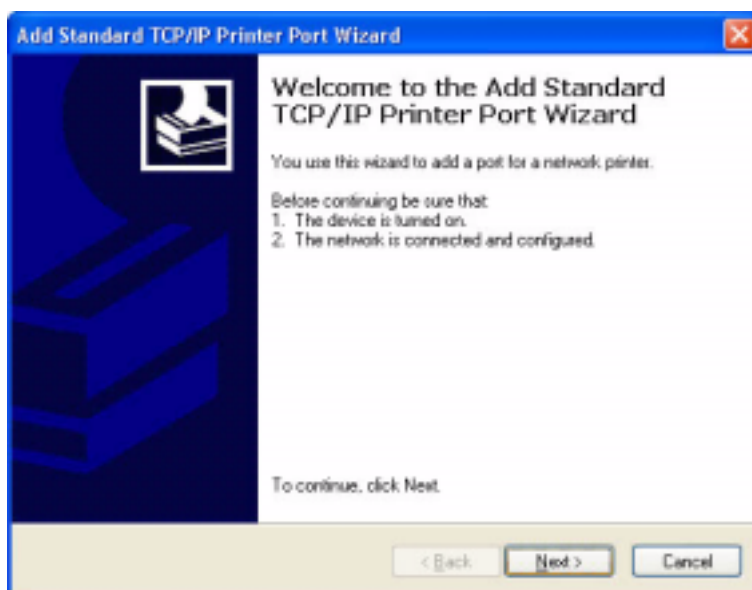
Add Standard TCP/IP Printer Port Wizard

Welcome to the Add Standard TCP/IP Printer Port Wizard

You use this wizard to add a port for a network printer.

Before continuing be sure that:
1. The device is turned on.
2. The network is connected and configured.

To continue, click Next.

< Back
Next >
Cancel